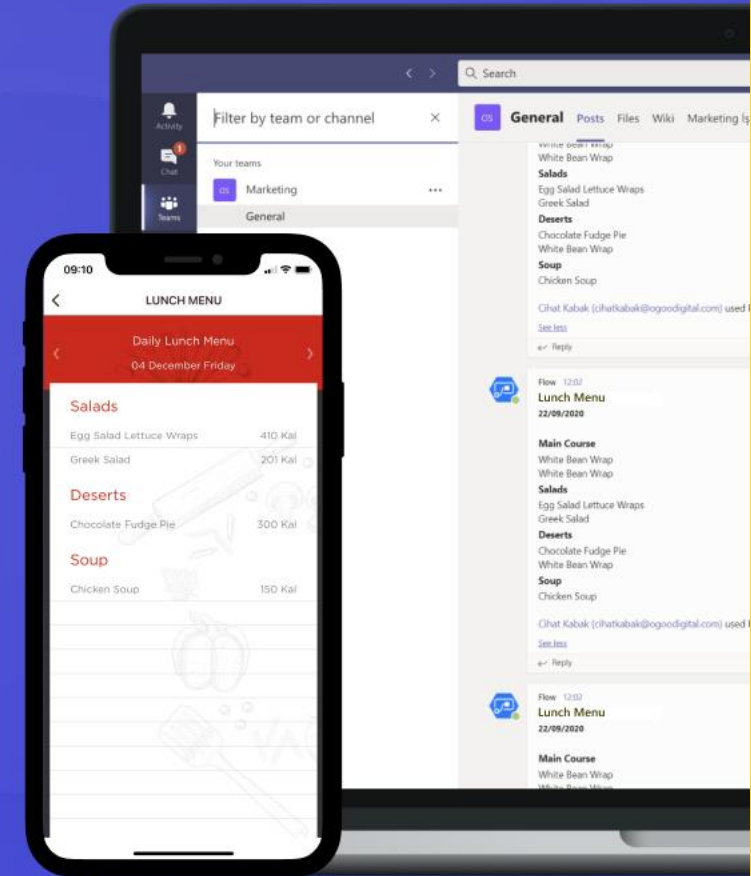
Search

Activity

1
Chat

Teams

Filter by team or channel

Your teams

OS Marketing

General

OS General Posts Files Wiki Marketing İş

White Bean Wrap
White Bean Wrap
Salads
Egg Salad Lettuce Wraps
Greek Salad
Deserts
Chocolate Fudge Pie
White Bean Wrap
Soup
Chicken Soup

Cihat Kabak (cihatkabak@ogoodigital.com) used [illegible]
See less

Reply

Flow 12:02
Lunch Menu
22/09/2020

Main Course
White Bean Wrap
White Bean Wrap
Salads
Egg Salad Lettuce Wraps
Greek Salad
Deserts
Chocolate Fudge Pie
White Bean Wrap
Soup
Chicken Soup

Cihat Kabak (cihatkabak@ogoodigital.com) used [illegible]
See less

Reply

Flow 12:02
Lunch Menu
22/09/2020

Main Course
White Bean Wrap
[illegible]

09:10

LUNCH MENU

Daily Lunch Menu
04 December Friday

Salads
Egg Salad Lettuce Wraps 410 Kal
Greek Salad 201 Kal

Deserts
Chocolate Fudge Pie 300 Kal

Soup
Chicken Soup 150 Kal